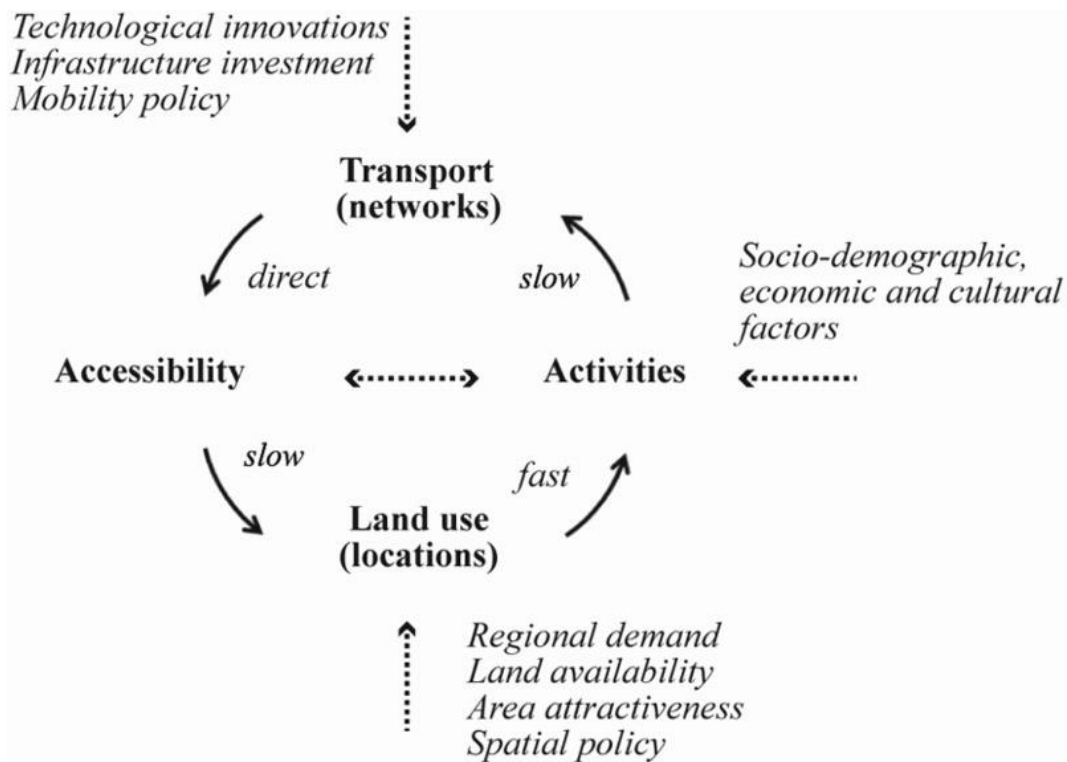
Technological innovations
Infrastructure investment
Mobility policy

Transport
(networks)

direct

slow

Socio-demographic, economic and cultural factors

Accessibility

Activities

slow

fast

Land use
(locations)

Regional demand
Land availability
Area attractiveness
Spatial policy